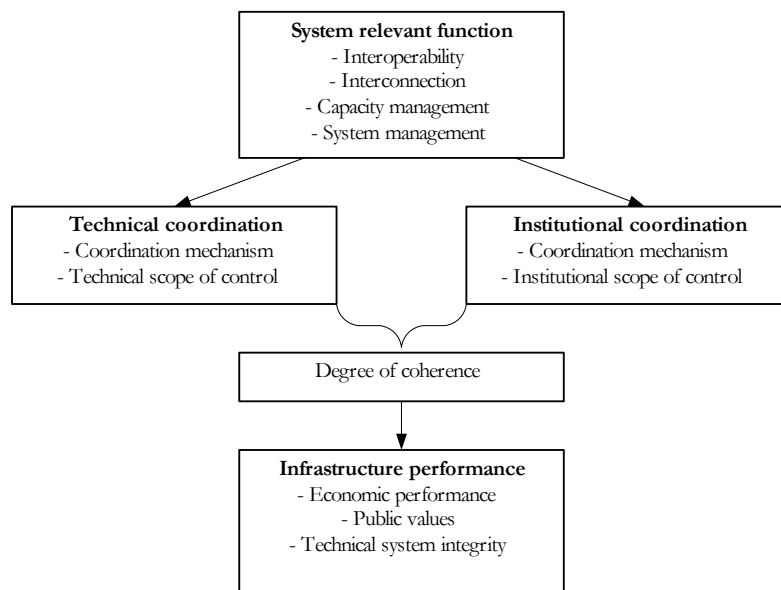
System relevant function
- Interoperability
- Interconnection
- Capacity management
- System management

Technical coordination
- Coordination mechanism
- Technical scope of control

Institutional coordination
- Coordination mechanism
- Institutional scope of control

Degree of coherence

Infrastructure performance
- Economic performance
- Public values
- Technical system integrity